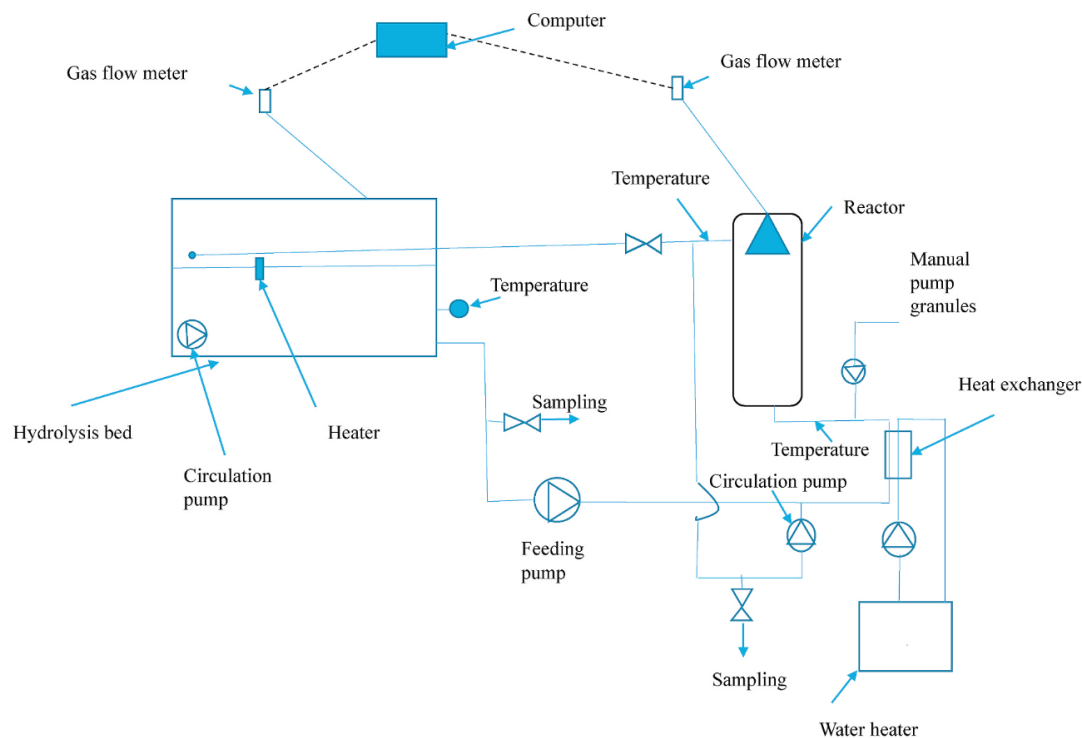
Computer

Gas flow meter

Gas flow meter

Temperature

Reactor

Temperature

Manual pump granules

Heat exchanger

Sampling

Temperature

Hydrolysis bed

Heater

Circulation pump

Circulation pump

Feeding pump

Sampling

Water heater